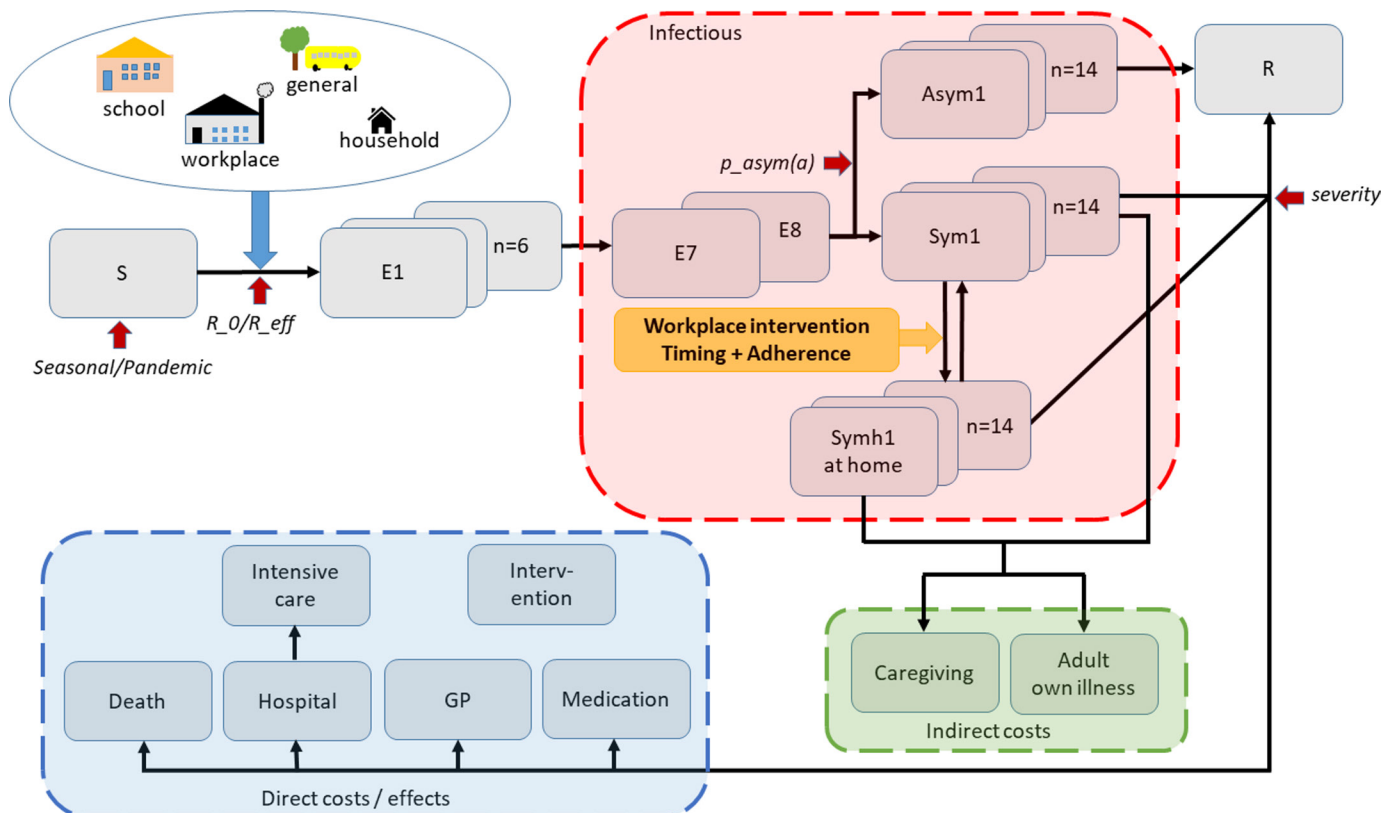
school
general
workplace
household

S
Seasonal/Pandemic
R_0/R_eff
E1
n=6

Infectious
p_asym(a)
E7
E8
Asym1
n=14
Sym1
n=14
Workplace intervention
Timing + Adherence
Symh1
at home
n=14

R
severity

Intensive care
Interv-ention
Death
Hospital
GP
Medication
Direct costs / effects

Caregiving
Adult own illness
Indirect costs